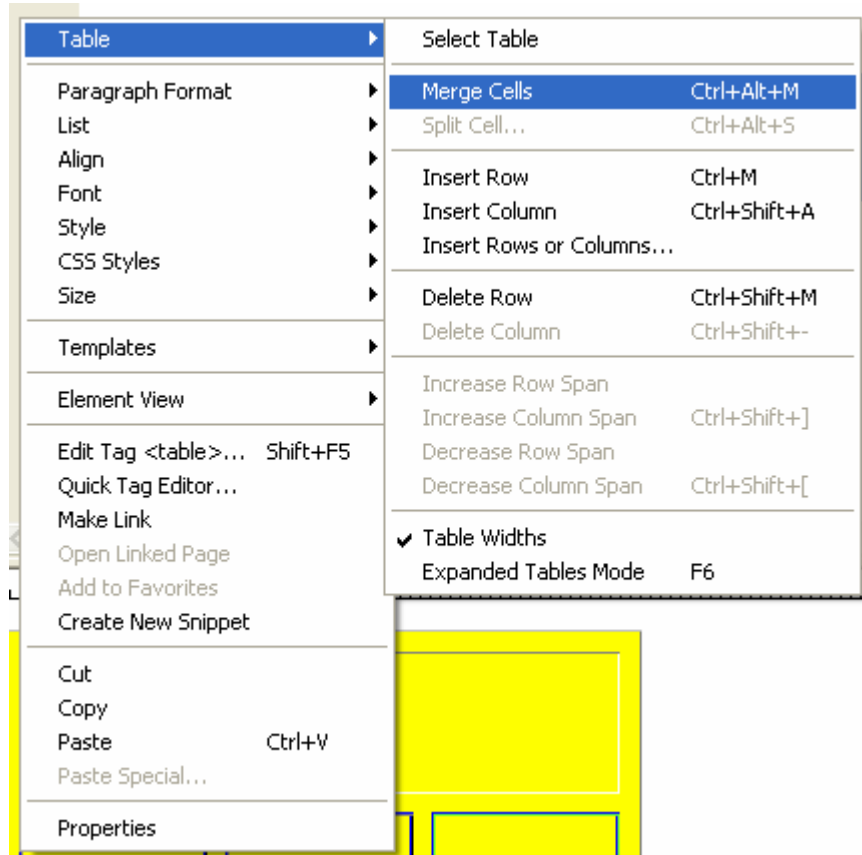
Table
Paragraph Format
List
Align
Font
Style
CSS Styles
Size
Templates
Element View
Edit Tag <table>... Shift+F5
Quick Tag Editor...
Make Link
Open Linked Page
Add to Favorites
Create New Snippet
Cut
Copy
Paste Ctrl+V
Paste Special...
Properties

Select Table
Merge Cells Ctrl+Alt+M
Split Cell... Ctrl+Alt+S
Insert Row Ctrl+M
Insert Column Ctrl+Shift+A
Insert Rows or Columns...
Delete Row Ctrl+Shift+M
Delete Column Ctrl+Shift+-
Increase Row Span
Increase Column Span Ctrl+Shift+]
Decrease Row Span
Decrease Column Span Ctrl+Shift+[
Table Widths
Expanded Tables Mode F6